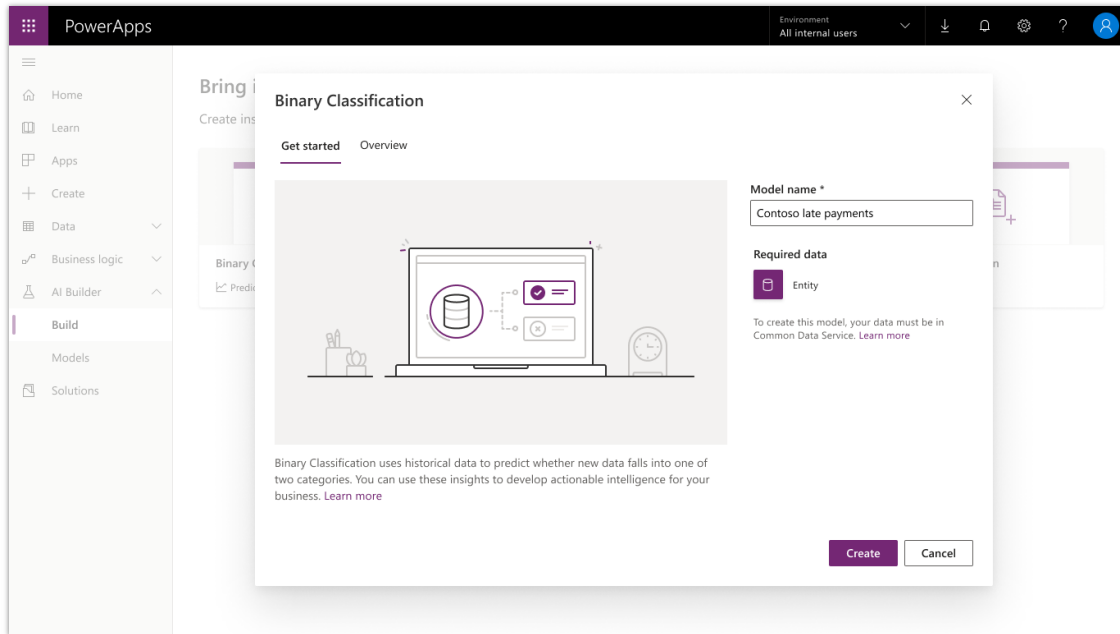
PowerApps

Environment
All internal users

Home
Learn
Apps
Create
Data
Business logic
AI Builder
Build
Models
Solutions

Bring i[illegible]
Create ins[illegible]

Binary C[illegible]
Predi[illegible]

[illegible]n

Binary Classification

Get started
Overview

Model name *
Contoso late payments

Required data
Entity

To create this model, your data must be in Common Data Service. Learn more

Binary Classification uses historical data to predict whether new data falls into one of two categories. You can use these insights to develop actionable intelligence for your business. Learn more

Create
Cancel